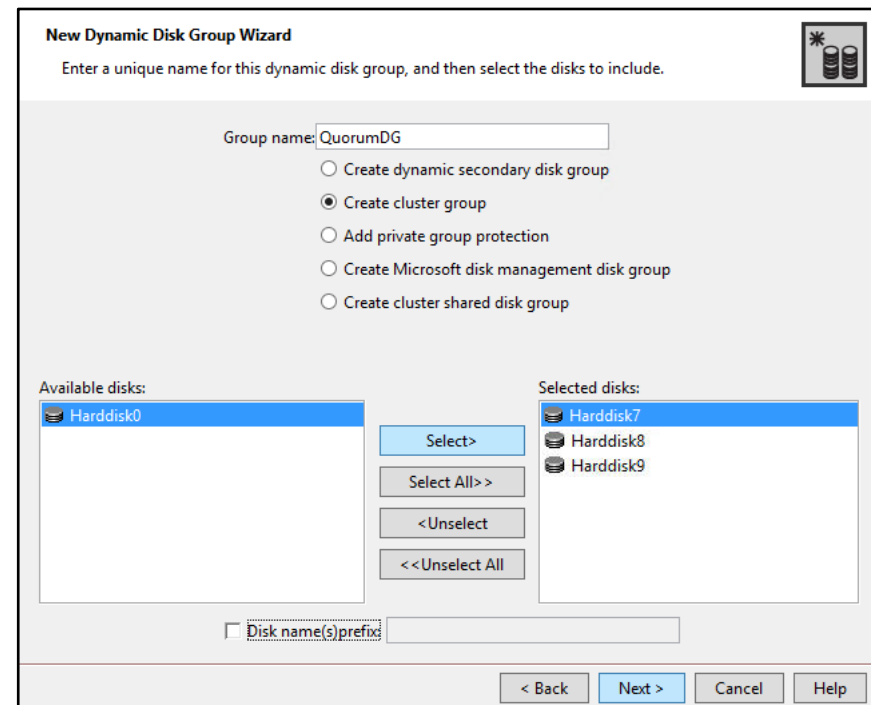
New Dynamic Disk Group Wizard

Enter a unique name for this dynamic disk group, and then select the disks to include.

Group name: QuorumDG

Create dynamic secondary disk group

Create cluster group

Add private group protection

Create Microsoft disk management disk group

Create cluster shared disk group

Available disks:

Harddisk0

Select>

Select All>>

<Unselect

<<Unselect All

Selected disks:

Harddisk7

Harddisk8

Harddisk9

Disk name(s)prefix:

< Back

Next >

Cancel

Help